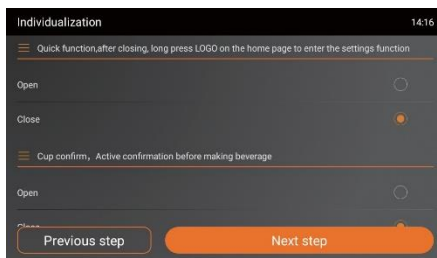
Individualization 14:16

Quick function,after closing, long press LOGO on the home page to enter the settings function

Open

Close

Cup confirm，Active confirmation before making beverage

Open

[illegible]

Previous step

Next step